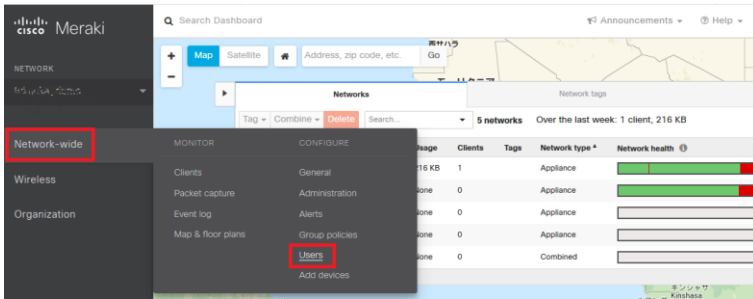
cisco Meraki

Search Dashboard

Announcements ▾ Help ▾

NETWORK

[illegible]

Network-wide

Wireless

Organization

Map Satellite

Address, zip code, etc. Go

Networks

Network tags

Tag ▾ Combine ▾ Delete Search... 5 networks Over the last week: 1 client, 216 KB

MONITOR

Clients

Packet capture

Event log

Map & floor plans

CONFIGURE

General

Administration

Alerts

Group policies

Users

Add devices

| Usage | Clients | Tags | Network type | Network health |
|---|---|---|---|---|
| 216 KB | 1 | | Appliance | |
| none | 0 | | Appliance | |
| none | 0 | | Appliance | |
| none | 0 | | Appliance | |
| none | 0 | | Combined | |

キンシャサ Kinshasa